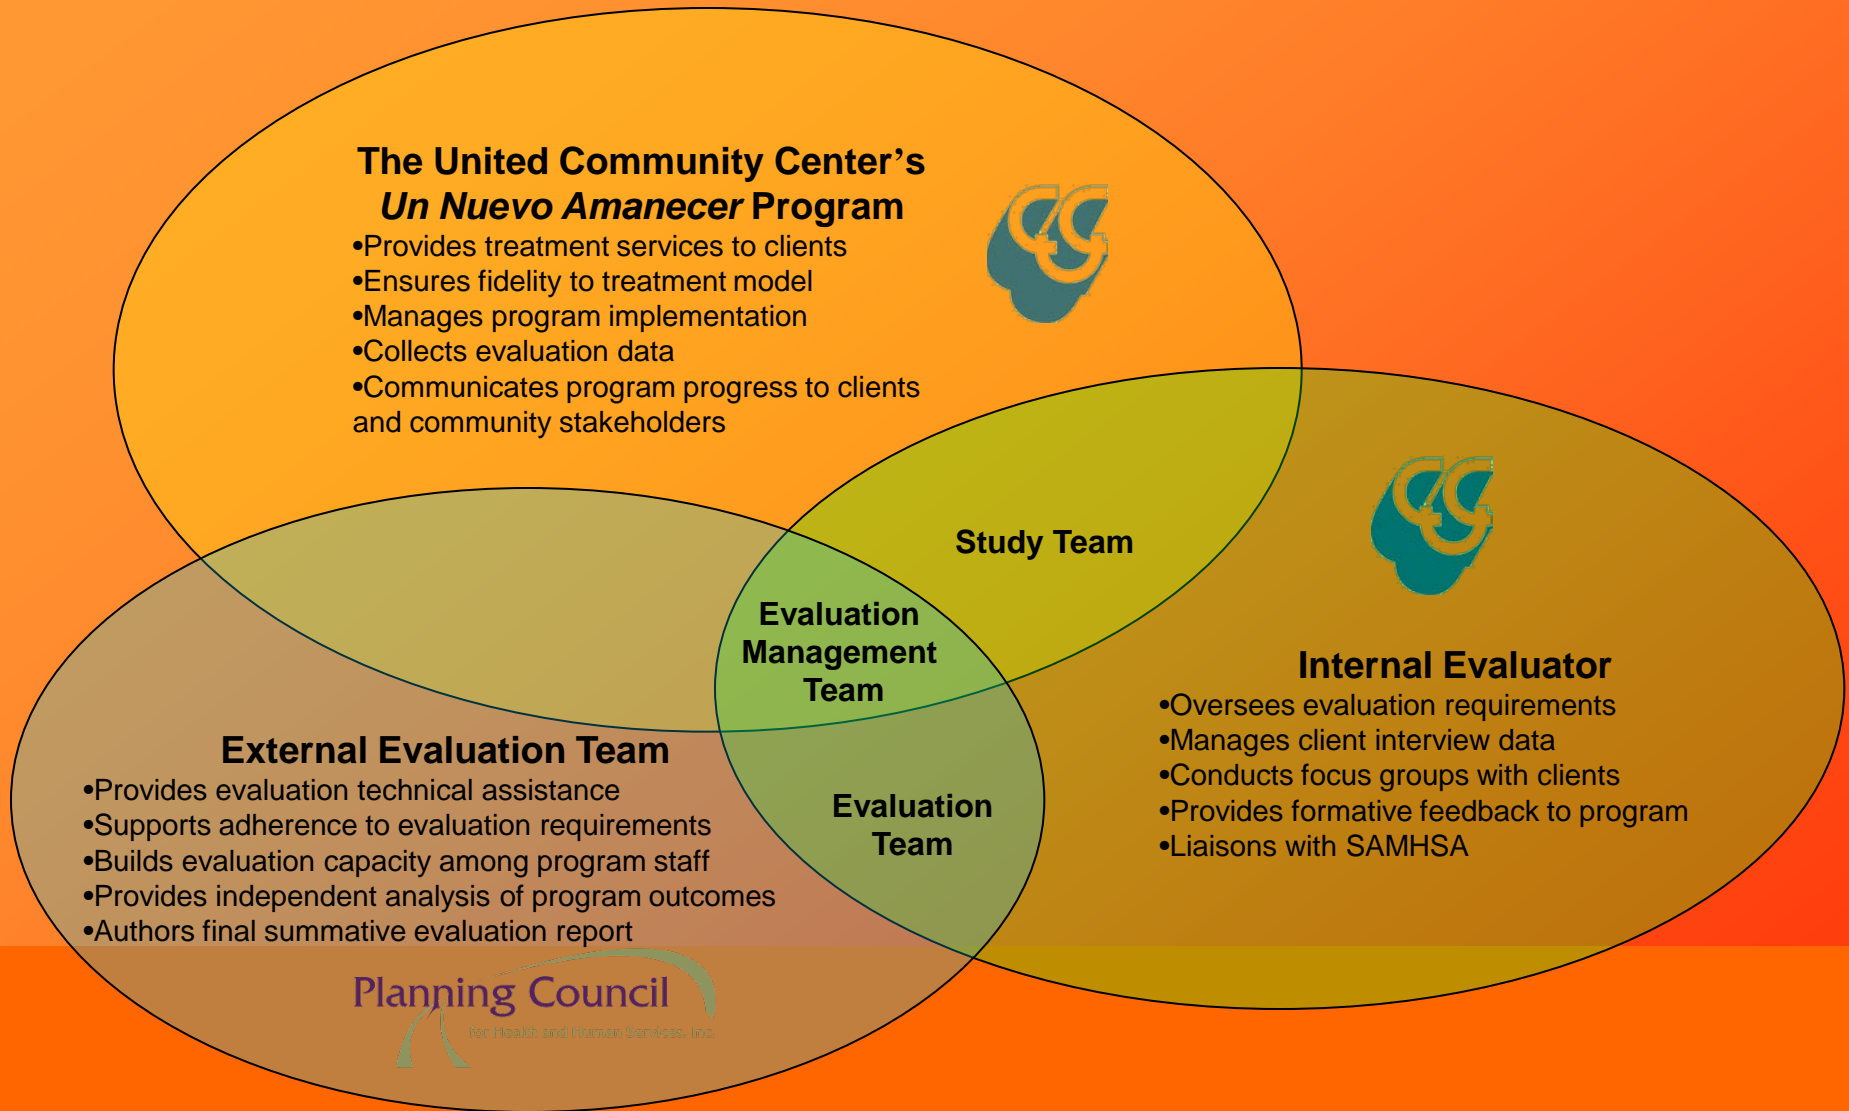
The United Community Center's *Un Nuevo Amanecer* Program
•Provides treatment services to clients
•Ensures fidelity to treatment model
•Manages program implementation
•Collects evaluation data
•Communicates program progress to clients and community stakeholders

Study Team

Evaluation Management Team

Internal Evaluator
•Oversees evaluation requirements
•Manages client interview data
•Conducts focus groups with clients
•Provides formative feedback to program
•Liaisons with SAMHSA

External Evaluation Team
•Provides evaluation technical assistance
•Supports adherence to evaluation requirements
•Builds evaluation capacity among program staff
•Provides independent analysis of program outcomes
•Authors final summative evaluation report

Evaluation Team

Planning Council
for Health and Human Services, Inc.